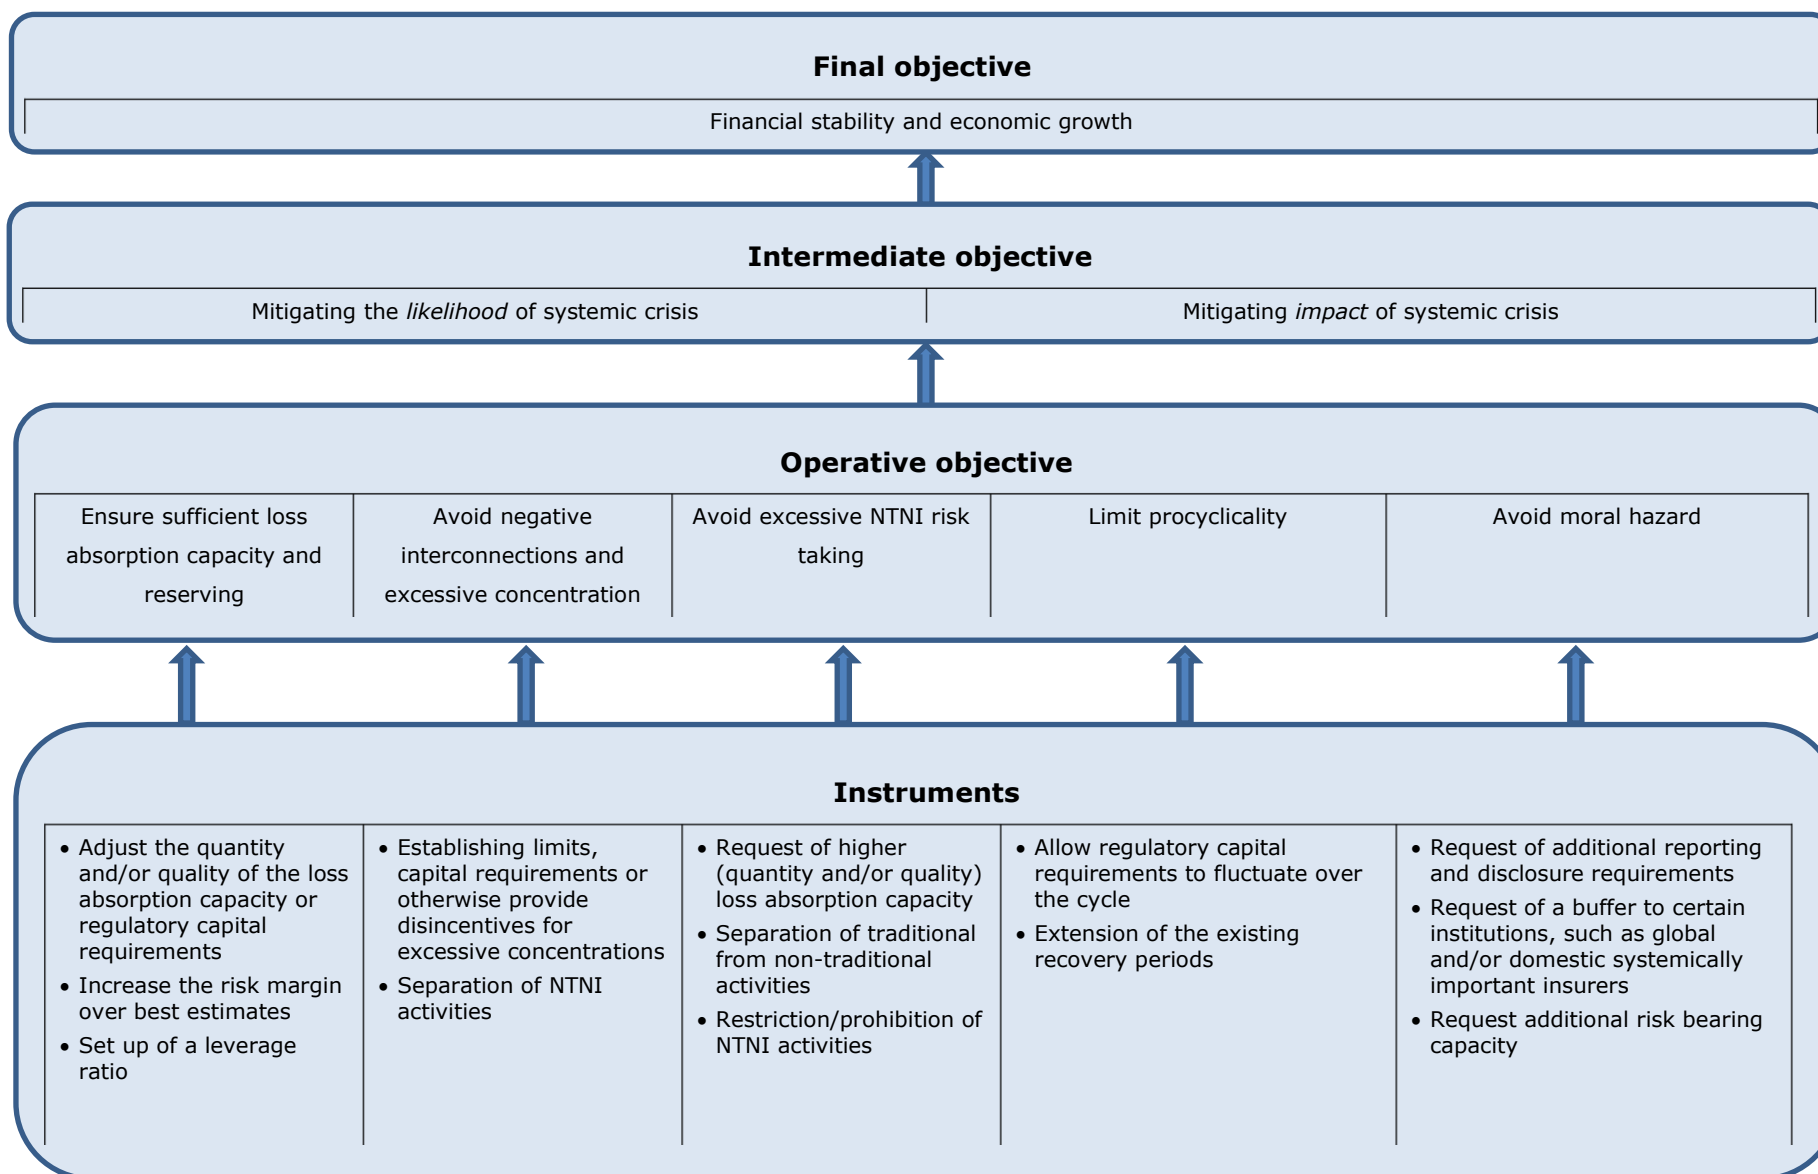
**Final objective**

Financial stability and economic growth

**Intermediate objective**

| Mitigating the *likelihood* of systemic crisis | Mitigating *impact* of systemic crisis |
|---|---|

**Operative objective**

| Ensure sufficient loss absorption capacity and reserving | Avoid negative interconnections and excessive concentration | Avoid excessive NTNI risk taking | Limit procyclicality | Avoid moral hazard |
|---|---|---|---|---|

**Instruments**

| • Adjust the quantity and/or quality of the loss absorption capacity or regulatory capital requirements • Increase the risk margin over best estimates • Set up of a leverage ratio | • Establishing limits, capital requirements or otherwise provide disincentives for excessive concentrations • Separation of NTNI activities | • Request of higher (quantity and/or quality) loss absorption capacity • Separation of traditional from non-traditional activities • Restriction/prohibition of NTNI activities | • Allow regulatory capital requirements to fluctuate over the cycle • Extension of the existing recovery periods | • Request of additional reporting and disclosure requirements • Request of a buffer to certain institutions, such as global and/or domestic systemically important insurers • Request additional risk bearing capacity |
|---|---|---|---|---|